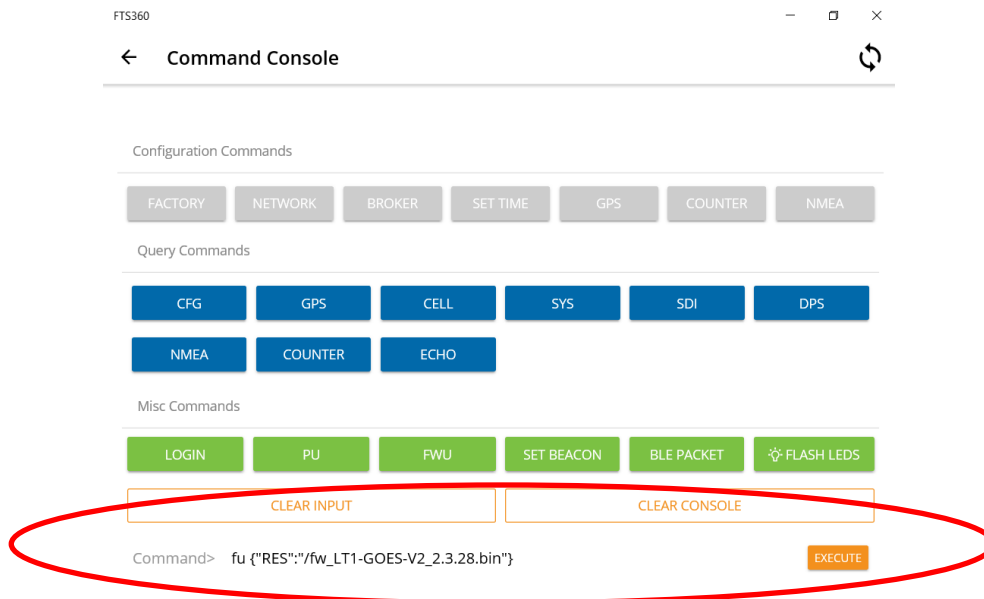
FTS360

Command Console

Configuration Commands

FACTORY NETWORK BROKER SET TIME GPS COUNTER NMEA

Query Commands

CFG GPS CELL SYS SDI DPS

NMEA COUNTER ECHO

Misc Commands

LOGIN PU FWU SET BEACON BLE PACKET FLASH LEDS

CLEAR INPUT CLEAR CONSOLE

Command> fu {"RES":"/fw_LT1-GOES-V2_2.3.28.bin"}

EXECUTE